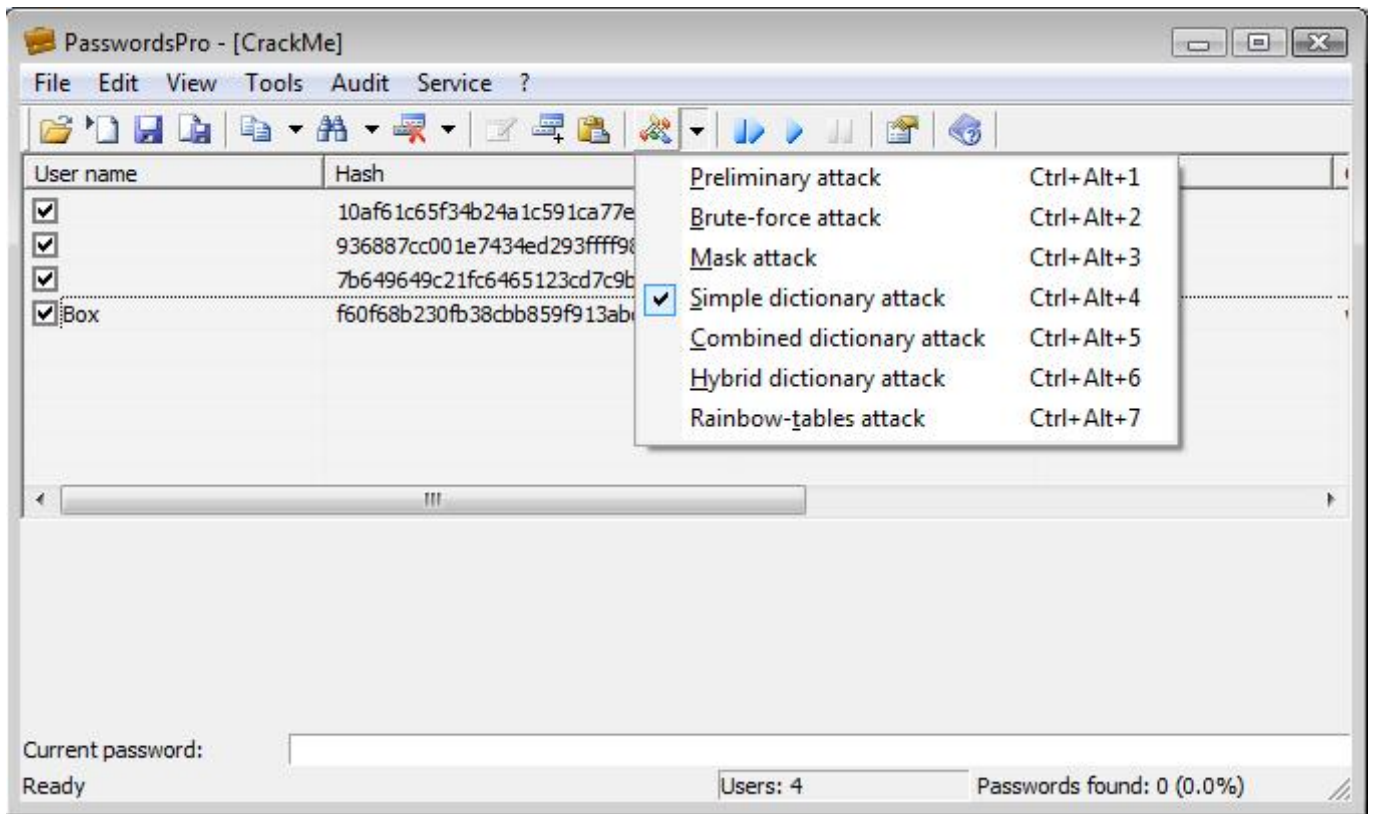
PasswordsPro - [CrackMe]

File Edit View Tools Audit Service ?

| User name | Hash |
|---|---|
| ☑ | 10af61c65f34b24a1c591ca77e |
| ☑ | 936887cc001e7434ed293ffff98 |
| ☑ | 7b649649c21fc6465123cd7c9b |
| ☑ Box | f60f68b230fb38cbb859f913ab |

Preliminary attack Ctrl+Alt+1
Brute-force attack Ctrl+Alt+2
Mask attack Ctrl+Alt+3
✔ Simple dictionary attack Ctrl+Alt+4
Combined dictionary attack Ctrl+Alt+5
Hybrid dictionary attack Ctrl+Alt+6
Rainbow-tables attack Ctrl+Alt+7

III

Current password:

Ready

Users: 4

Passwords found: 0 (0.0%)